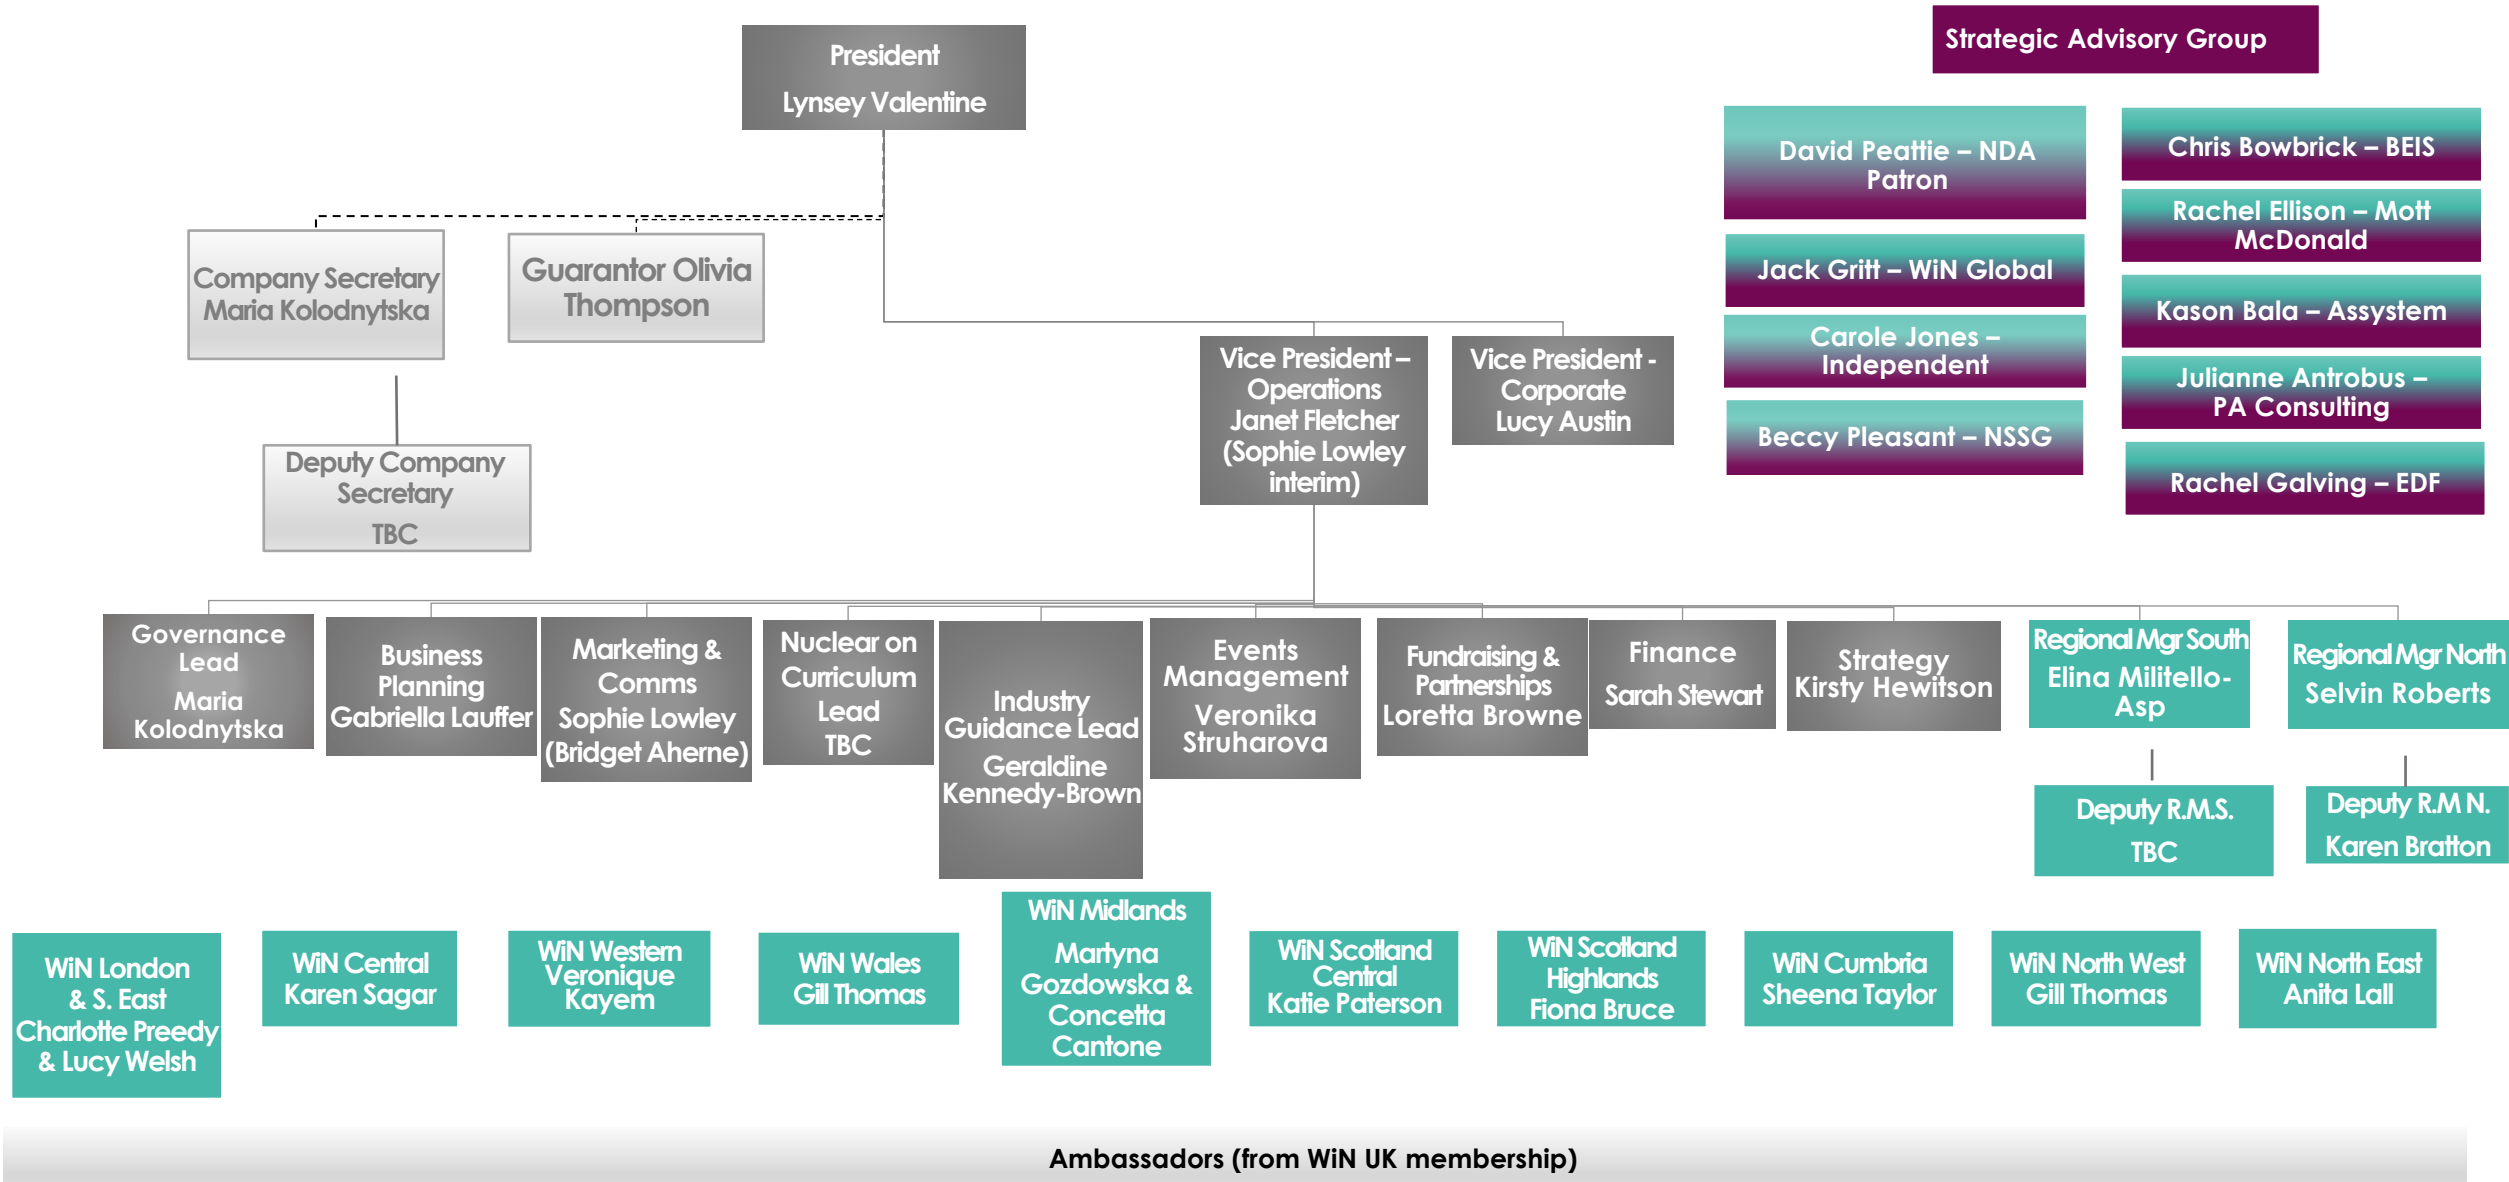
President
Lynsey Valentine

Strategic Advisory Group

David Peattie – NDA Patron

Jack Gritt – WiN Global

Carole Jones – Independent

Beccy Pleasant – NSSG

Chris Bowbrick – BEIS

Rachel Ellison – Mott McDonald

Kason Bala – Assystem

Julianne Antrobus – PA Consulting

Rachel Galving – EDF

Company Secretary Maria Kolodnytska

Guarantor Olivia Thompson

Deputy Company Secretary
TBC

Vice President – Operations Janet Fletcher (Sophie Lowley interim)

Vice President - Corporate Lucy Austin

Governance Lead
Maria Kolodnytska

Business Planning Gabriella Lauffer

Marketing & Comms Sophie Lowley (Bridget Aherne)

Nuclear on Curriculum Lead TBC

Industry Guidance Lead
Geraldine Kennedy-Brown

Events Management
Veronika Struharova

Fundraising & Partnerships Loretta Browne

Finance
Sarah Stewart

Strategy Kirsty Hewitson

Regional Mgr South
Elina Militello-Asp

Regional Mgr North
Selvin Roberts

Deputy R.M.S.
TBC

Deputy R.M N.
Karen Bratton

WiN London & S. East Charlotte Preedy & Lucy Welsh

WiN Central Karen Sagar

WiN Western Veronique Kayem

WiN Wales Gill Thomas

WiN Midlands
Martyna Gozdowska & Concetta Cantone

WiN Scotland Central Katie Paterson

WiN Scotland Highlands Fiona Bruce

WiN Cumbria Sheena Taylor

WiN North West Gill Thomas

WiN North East Anita Lall

Ambassadors (from WiN UK membership)